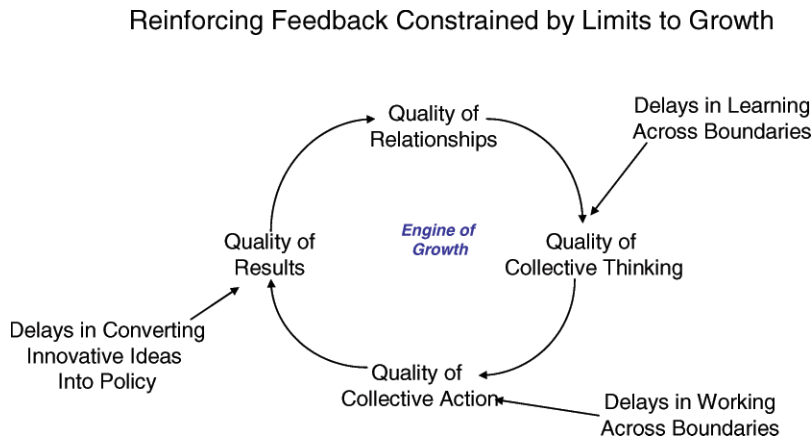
Reinforcing Feedback Constrained by Limits to Growth

Quality of Relationships

Delays in Learning Across Boundaries

Quality of Results

Engine of Growth

Quality of Collective Thinking

Delays in Converting Innovative Ideas Into Policy

Quality of Collective Action

Delays in Working Across Boundaries